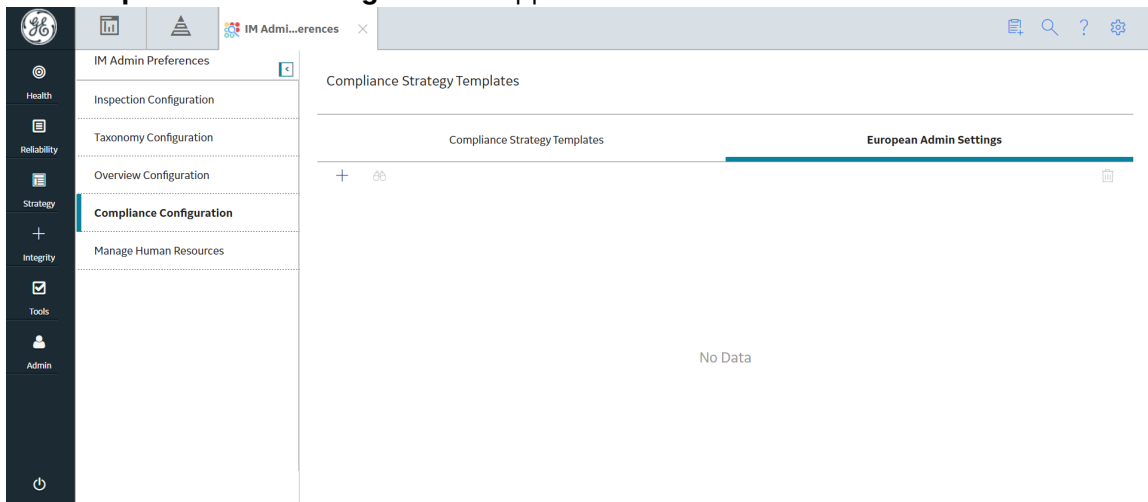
IM Admi...erences

Health
Reliability
Strategy
Integrity
Tools
Admin

IM Admin Preferences
Inspection Configuration
Taxonomy Configuration
Overview Configuration
Compliance Configuration
Manage Human Resources

Compliance Strategy Templates

Compliance Strategy Templates
European Admin Settings

No Data